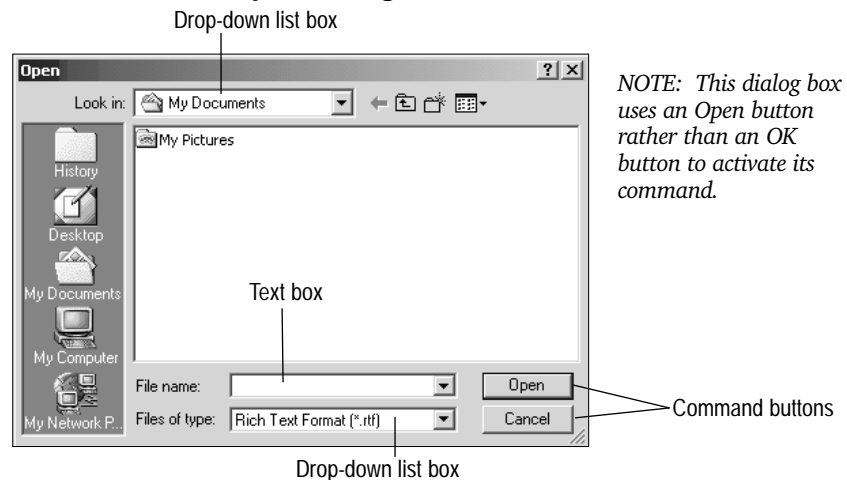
Drop-down list box

Open

?

Look in: My Documents

My Pictures

History

Desktop

My Documents

My Computer

My Network P...

Text box

File name:

Files of type: Rich Text Format (*.rtf)

Open

Cancel

Command buttons

Drop-down list box

NOTE: This dialog box uses an Open button rather than an OK button to activate its command.